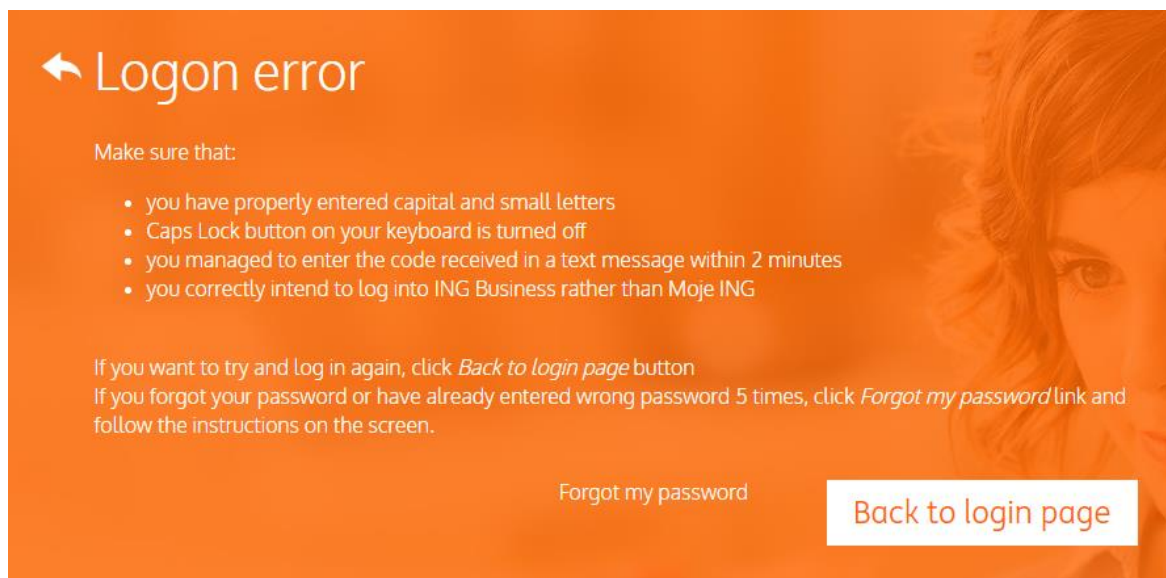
Logon error

Make sure that:

- you have properly entered capital and small letters
- Caps Lock button on your keyboard is turned off
- you managed to enter the code received in a text message within 2 minutes
- you correctly intend to log into ING Business rather than Moje ING

If you want to try and log in again, click *Back to login page* button
If you forgot your password or have already entered wrong password 5 times, click *Forgot my password* link and follow the instructions on the screen.

Forgot my password

Back to login page